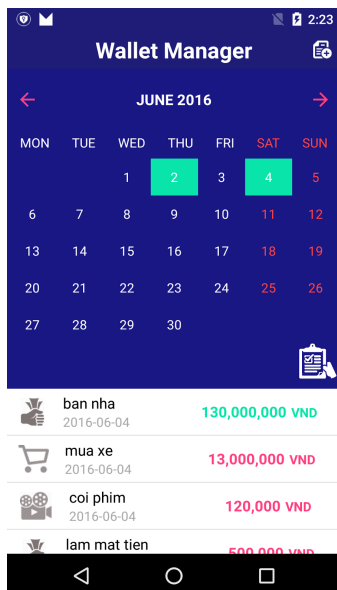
2:23

Wallet Manager

JUNE 2016

| MON | TUE | WED | THU | FRI | SAT | SUN |
|---|---|---|---|---|---|---|
| | | 1 | 2 | 3 | 4 | 5 |
| 6 | 7 | 8 | 9 | 10 | 11 | 12 |
| 13 | 14 | 15 | 16 | 17 | 18 | 19 |
| 20 | 21 | 22 | 23 | 24 | 25 | 26 |
| 27 | 28 | 29 | 30 | | | |

ban nha
2016-06-04
130,000,000 VND

mua xe
2016-06-04
13,000,000 VND

coi phim
2016-06-04
120,000 VND

lam mat tien
500,000 VND